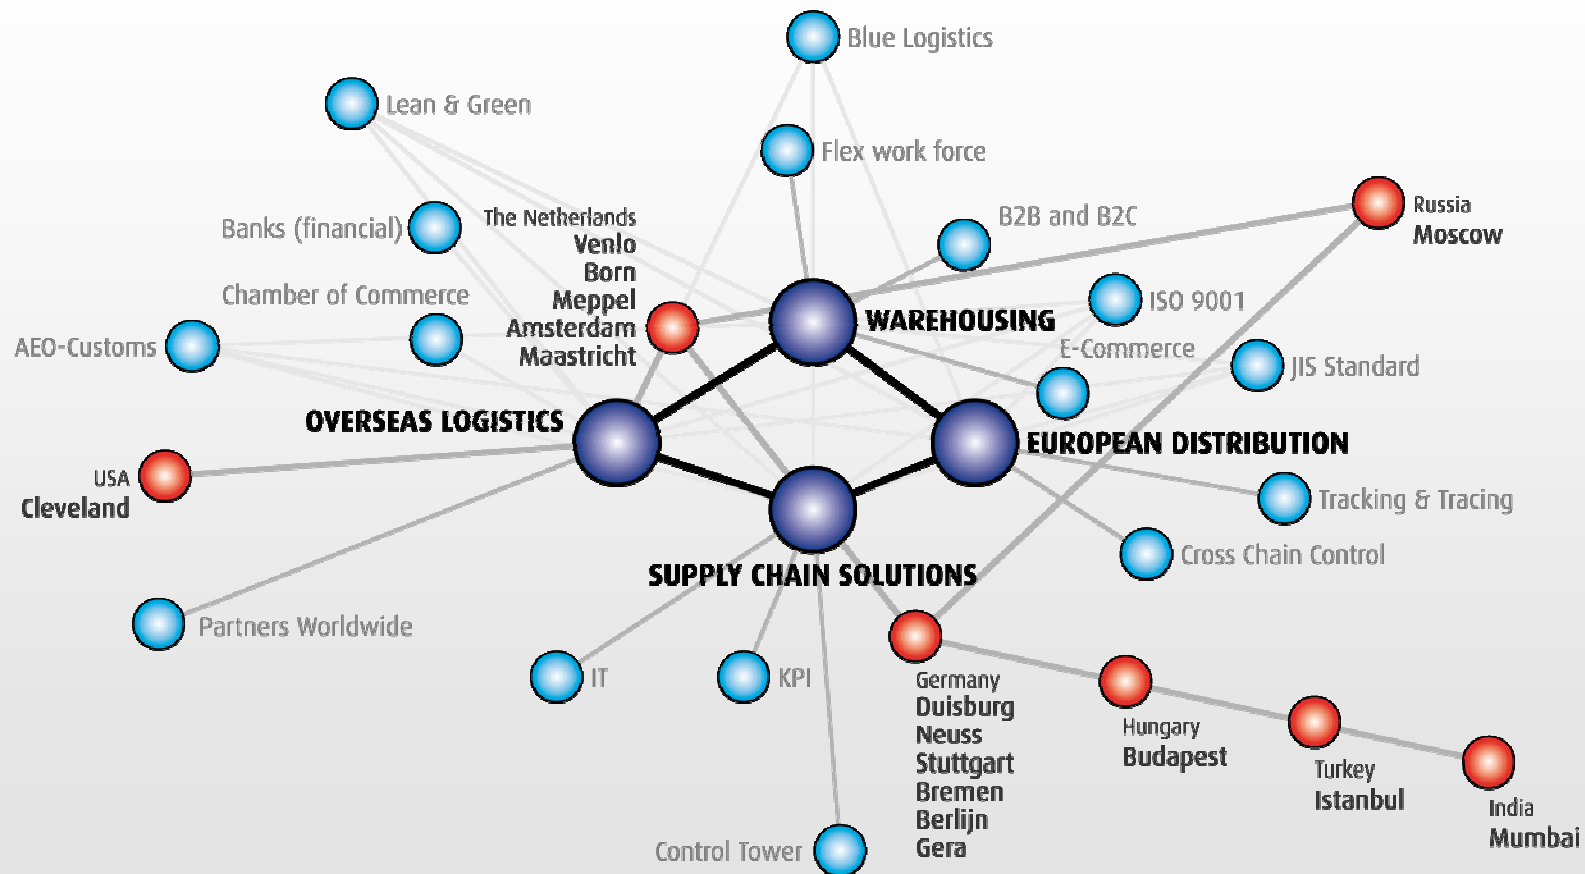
Blue Logistics

Lean & Green

Flex work force

Banks (financial)

The Netherlands
Venlo
Born
Meppel
Amsterdam
Maastricht

B2B and B2C

Russia
Moscow

Chamber of Commerce

AEO-Customs

WAREHOUSING

ISO 9001

E-Commerce

JIS Standard

OVERSEAS LOGISTICS

EUROPEAN DISTRIBUTION

USA
Cleveland

Tracking & Tracing

Cross Chain Control

SUPPLY CHAIN SOLUTIONS

Partners Worldwide

IT

KPI

Germany
Duisburg
Neuss
Stuttgart
Bremen
Berlijn
Gera

Hungary
Budapest

Turkey
Istanbul

India
Mumbai

Control Tower